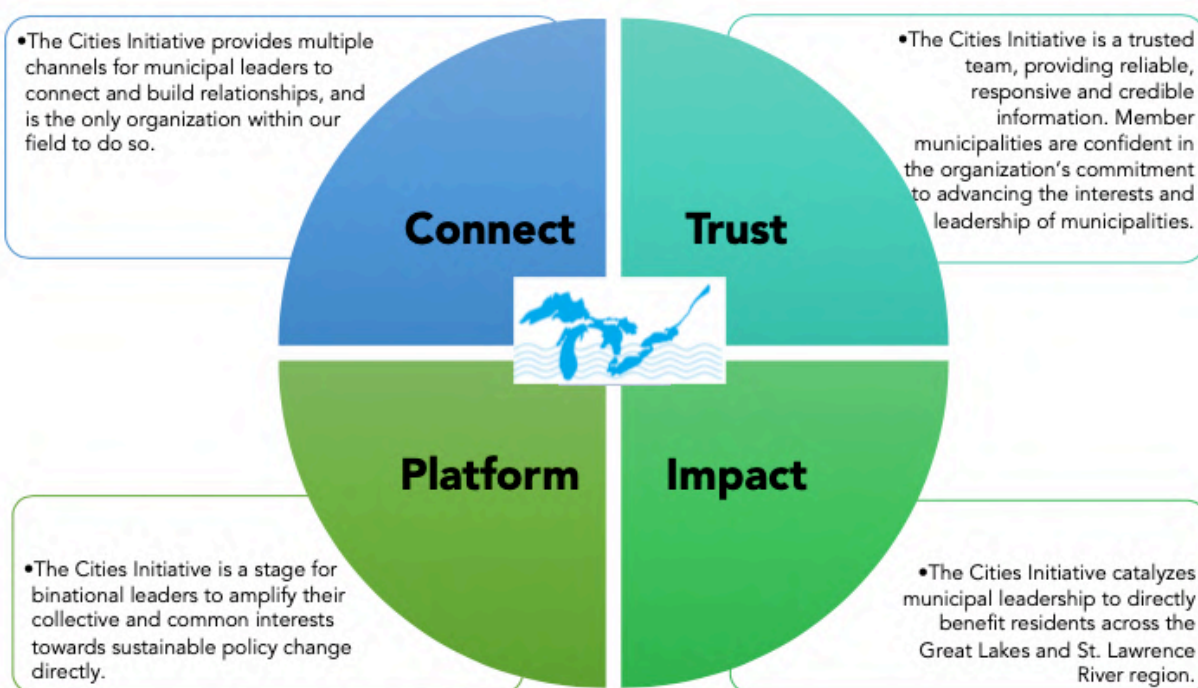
•The Cities Initiative provides multiple channels for municipal leaders to connect and build relationships, and is the only organization within our field to do so.

•The Cities Initiative is a trusted team, providing reliable, responsive and credible information. Member municipalities are confident in the organization's commitment to advancing the interests and leadership of municipalities.

Connect

Trust

Platform

Impact

•The Cities Initiative is a stage for binational leaders to amplify their collective and common interests towards sustainable policy change directly.

•The Cities Initiative catalyzes municipal leadership to directly benefit residents across the Great Lakes and St. Lawrence River region.